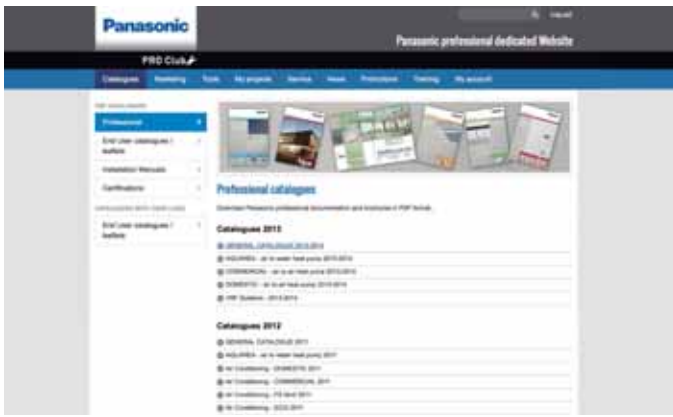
Panasonic

Panasonic professional dedicated Website

PRO Club

Catalogues | Marketing | Tools | My projects | Service | News | Promotions | Training | My account

Professional

End User catalogues / leaflets

Installation Manuals

Certifications

End User catalogues / leaflets

Professional catalogues

Download Panasonic professional documentation and brochures in PDF format.

Catalogues 2013

GENERAL CATALOGUE 2013-2014

AQUAREA - air to water heat pump 2013-2014

COMMERCIAL - air to air heat pump 2013-2014

DOMESTIC - air to air heat pump 2013-2014

VRF Systems - 2013-2014

Catalogues 2012

GENERAL CATALOGUE 2011

AQUAREA - air to water heat pump 2011

Air Conditioning - DOMESTIC 2011

Air Conditioning - COMMERCIAL 2011

Air Conditioning - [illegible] 2011

Air Conditioning - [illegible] 2011